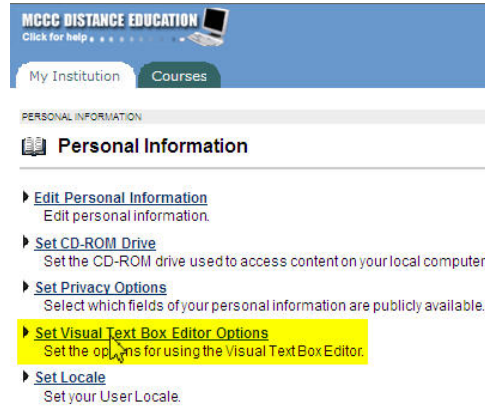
MCCC DISTANCE EDUCATION
Click for help

My Institution
Courses

PERSONAL INFORMATION

Personal Information

Edit Personal Information
Edit personal information.

Set CD-ROM Drive
Set the CD-ROM drive used to access content on your local computer

Set Privacy Options
Select which fields of your personal information are publicly available.

Set Visual Text Box Editor Options
Set the options for using the Visual Text Box Editor.

Set Locale
Set your User Locale.